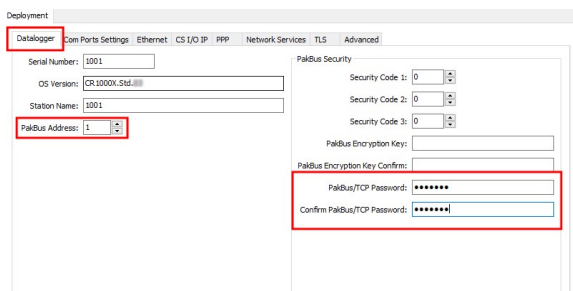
Deployment

Datalogger | Com Ports Settings | Ethernet | CS I/O IP | PPP | Network Services | TLS | Advanced

Serial Number: 1001

OS Version: CR1000X.Std.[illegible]

Station Name: 1001

PakBus Address: 1

PakBus Security

Security Code 1: 0

Security Code 2: 0

Security Code 3: 0

PakBus Encryption Key:

PakBus Encryption Key Confirm:

PakBus/TCP Password: •••••••

Confirm PakBus/TCP Password: •••••••